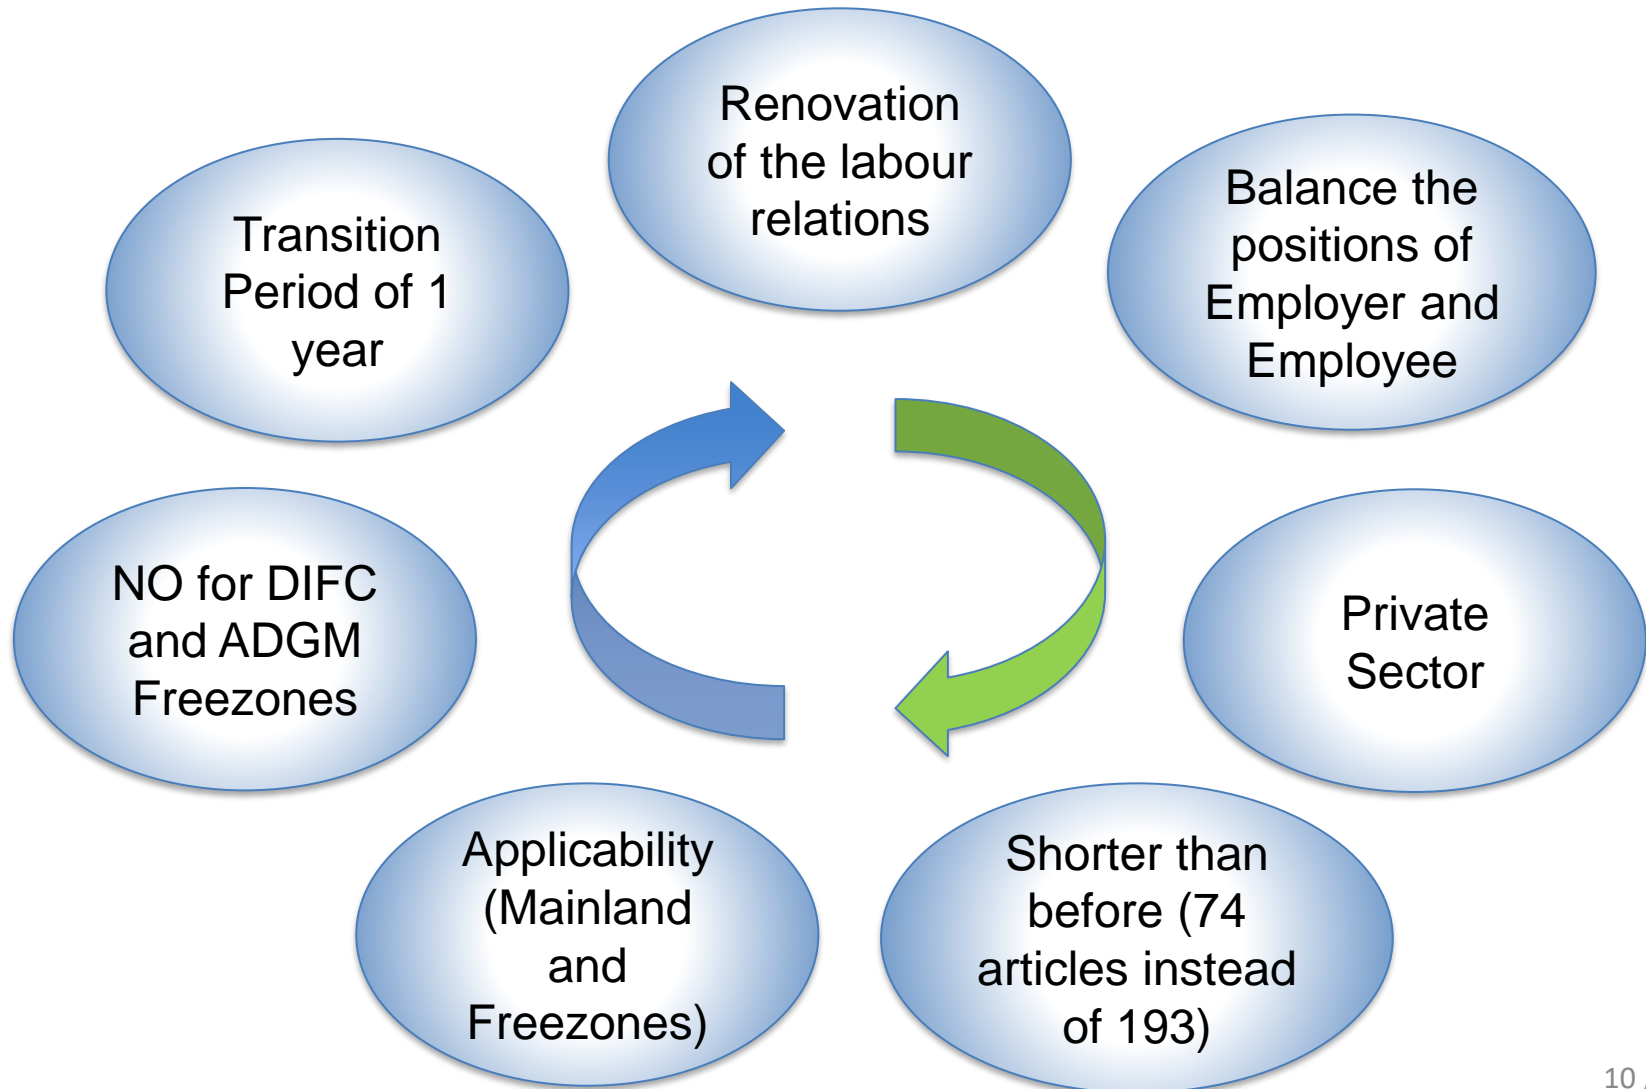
Renovation of the labour relations

Balance the positions of Employer and Employee

Private Sector

Shorter than before (74 articles instead of 193)

Applicability (Mainland and Freezones)

NO for DIFC and ADGM Freezones

Transition Period of 1 year

10